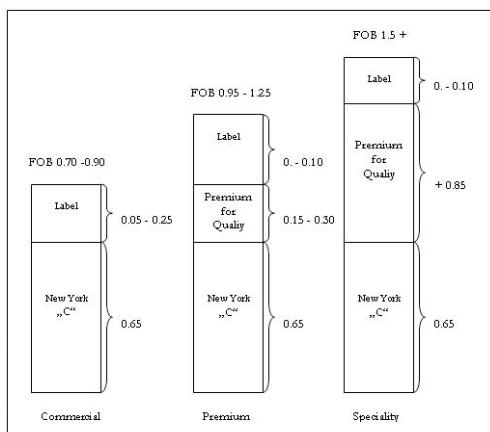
FOB 0.70 -0.90

Label

0.05 - 0.25

New York „C“

0.65

Commercial

FOB 0.95 - 1.25

Label

0. - 0.10

Premium for Qualiy

0.15 - 0.30

New York „C“

0.65

Premium

FOB 1.5 +

Label

0. - 0.10

Premium for Qualiy

+ 0.85

New York „C“

0.65

Speciality